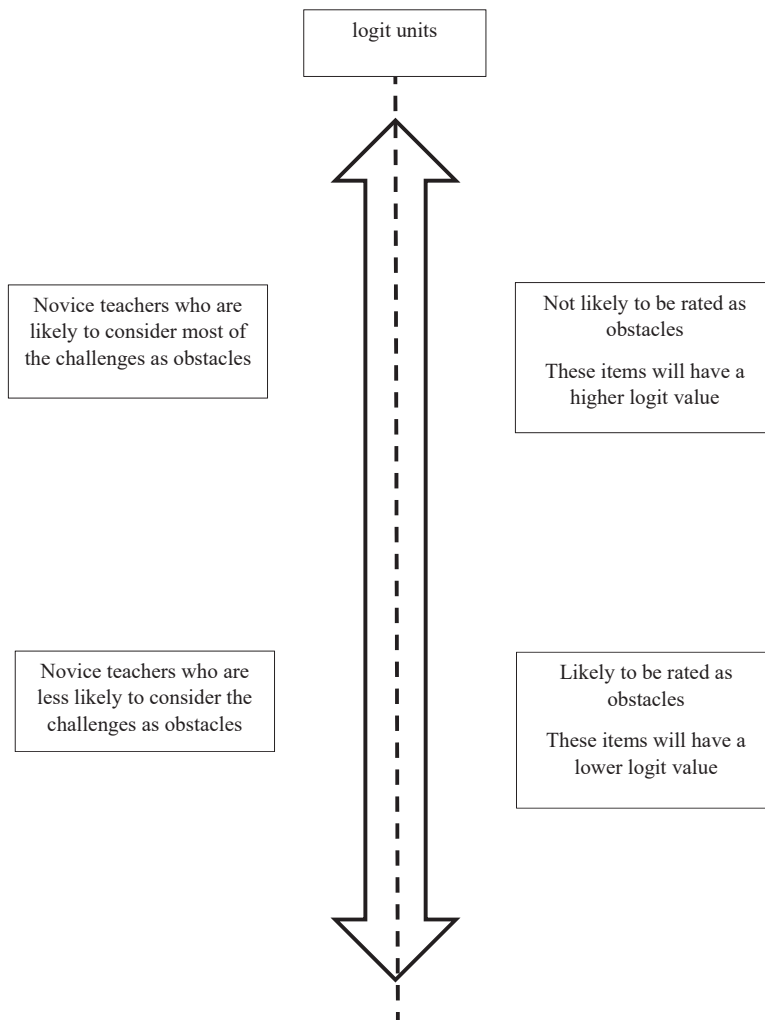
logit units

Novice teachers who are likely to consider most of the challenges as obstacles

Not likely to be rated as obstacles

These items will have a higher logit value

Novice teachers who are less likely to consider the challenges as obstacles

Likely to be rated as obstacles

These items will have a lower logit value